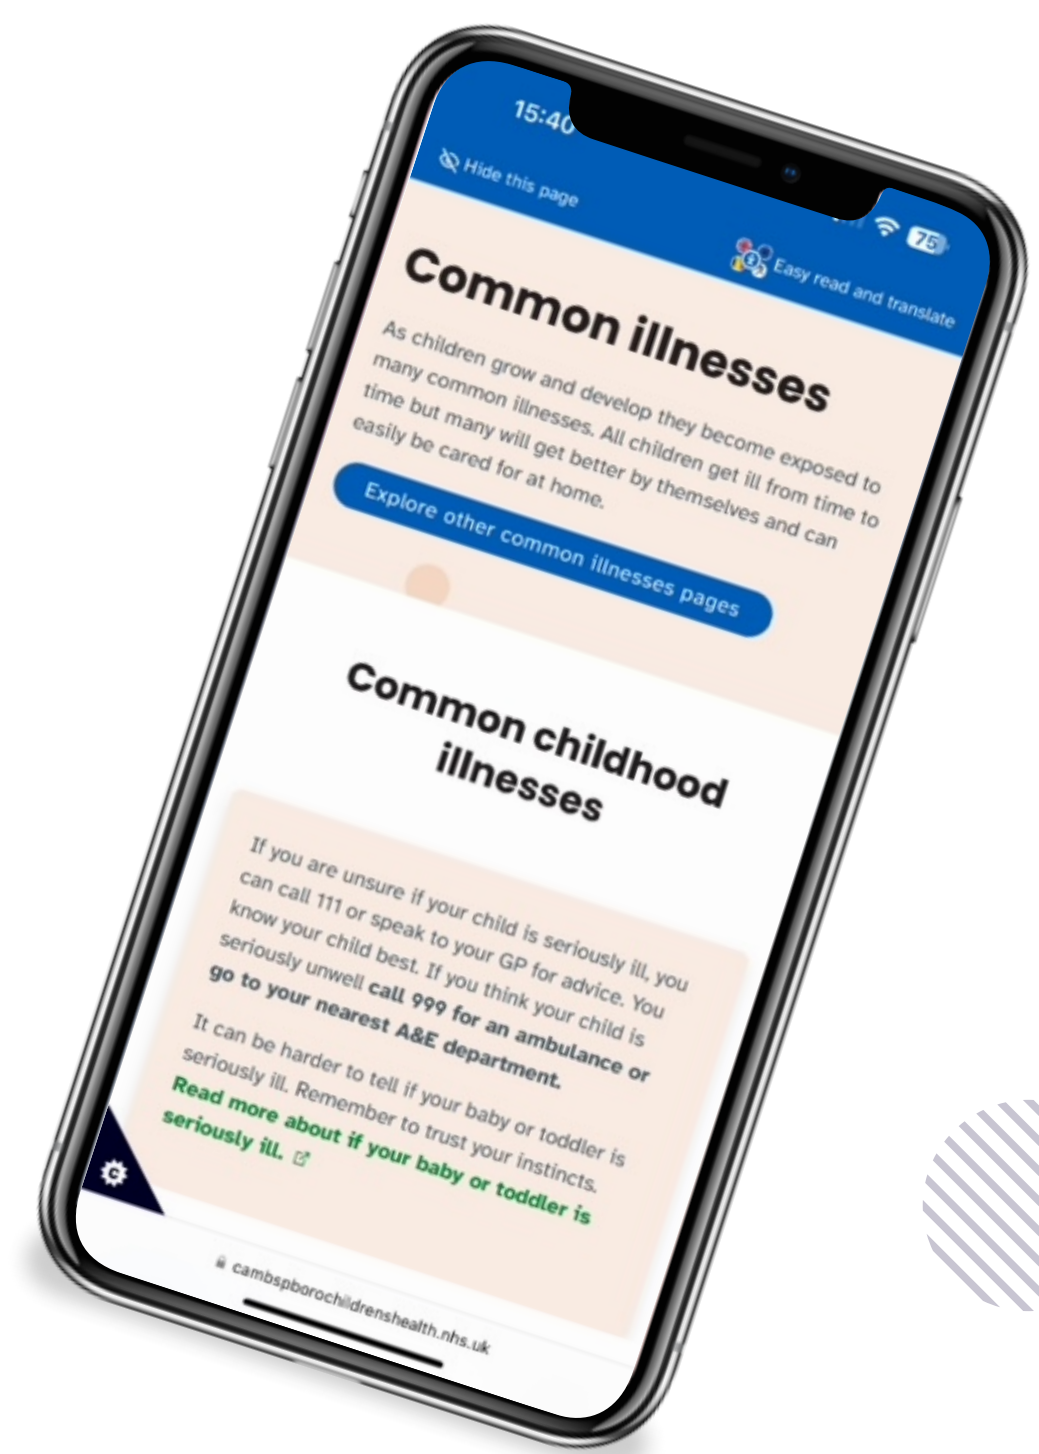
15:40

75

Hide this page

Easy read and translate

Common illnesses

As children grow and develop they become exposed to many common illnesses. All children get ill from time to time but many will get better by themselves and can easily be cared for at home.

Explore other common illnesses pages

Common childhood illnesses

If you are unsure if your child is seriously ill, you can call 111 or speak to your GP for advice. You know your child best. If you think your child is seriously unwell call 999 for an ambulance or go to your nearest A&E department.

It can be harder to tell if your baby or toddler is seriously ill. Remember to trust your instincts. Read more about if your baby or toddler is seriously ill.

cambspborochildrenshealth.nhs.uk